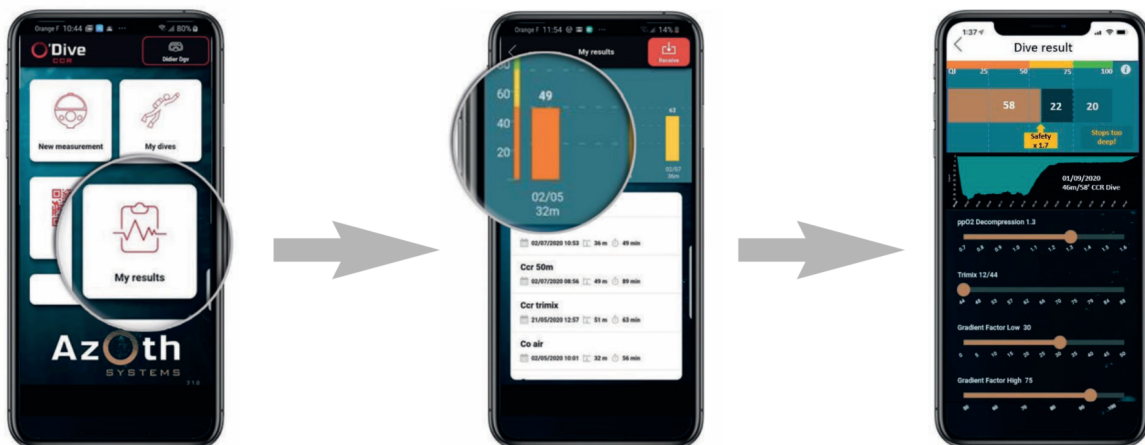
Orange F 10:44 80%

O'Dive CCR

Didier Ogo

New measurement

My dives

My results

AzOth SYSTEMS

Orange F 11:54 14%

My results

Receive

60

40

20

49

02/05
32m

02/07
36m

02/07/2020 10:53 36 m 49 min

Ccr 50m

02/07/2020 08:56 49 m 89 min

Ccr trimix

21/05/2020 12:57 51 m 63 min

Co air

02/05/2020 10:01 32 m 56 min

1:37

Dive result

QI 25 50 75 100

58 22 20

Safety x 1.7

Stops too deep!

01/09/2020
46m/58' CCR Dive

ppO2 Decompression 1.3

0.7 0.8 0.9 1.0 1.1 1.2 1.3 1.4 1.5 1.6

Trimix 12/44

Gradient Factor Low 30

Gradient Factor High 75